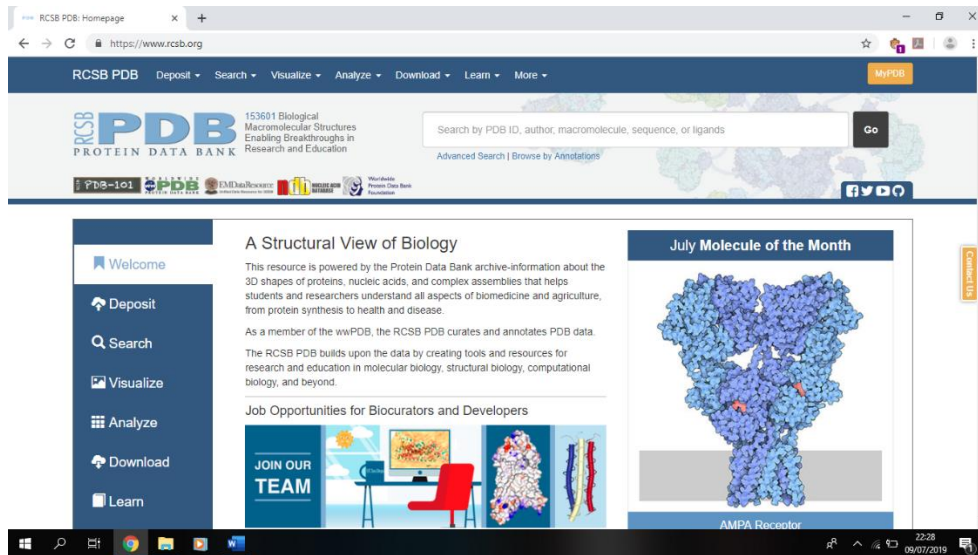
RCSB PDB: Homepage ×

https://www.rcsb.org

RCSB PDB Deposit ▾ Search ▾ Visualize ▾ Analyze ▾ Download ▾ Learn ▾ More ▾ MyPDB

RCSB PDB PROTEIN DATA BANK

153601 Biological Macromolecular Structures Enabling Breakthroughs in Research and Education

Search by PDB ID, author, macromolecule, sequence, or ligands Go

Advanced Search | Browse by Annotations

PDB-101 PDB EMDataResource Worldwide Protein Data Bank Foundation

Welcome

Deposit

Search

Visualize

Analyze

Download

Learn

A Structural View of Biology

This resource is powered by the Protein Data Bank archive-information about the 3D shapes of proteins, nucleic acids, and complex assemblies that helps students and researchers understand all aspects of biomedicine and agriculture, from protein synthesis to health and disease.

As a member of the wwPDB, the RCSB PDB curates and annotates PDB data.

The RCSB PDB builds upon the data by creating tools and resources for research and education in molecular biology, structural biology, computational biology, and beyond.

Job Opportunities for Biocurators and Developers

JOIN OUR TEAM

July Molecule of the Month

AMPA Receptor

Contact Us

22:28 09/07/2019